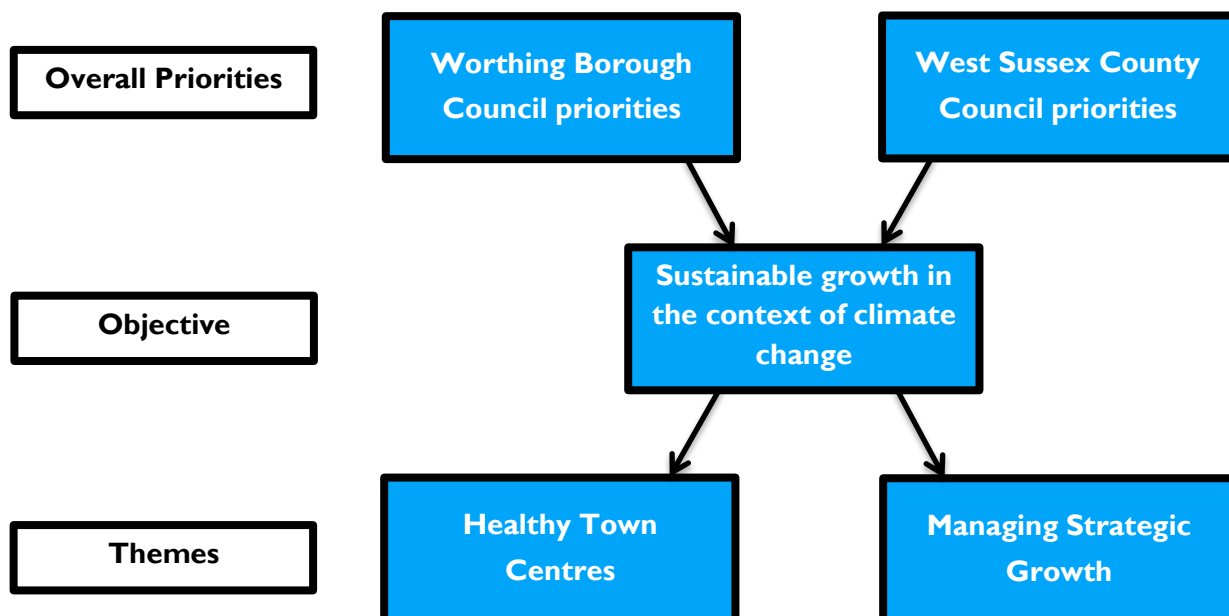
Overall Priorities

Worthing Borough Council priorities

West Sussex County Council priorities

Objective

Sustainable growth in the context of climate change

Themes

Healthy Town Centres

Managing Strategic Growth